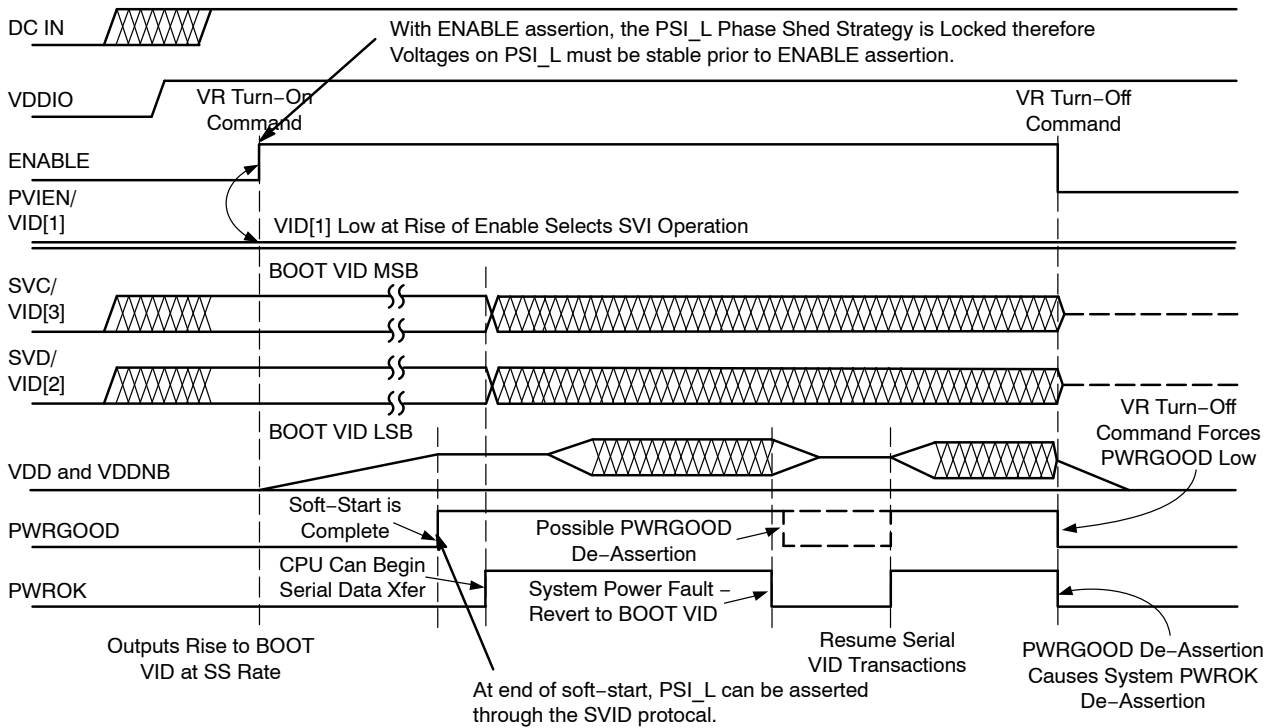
DC IN

With ENABLE assertion, the PSI_L Phase Shed Strategy is Locked therefore Voltages on PSI_L must be stable prior to ENABLE assertion.

VDDIO

VR Turn−On Command

VR Turn−Off Command

ENABLE

PVIEN/ VID[1]

VID[1] Low at Rise of Enable Selects SVI Operation

BOOT VID MSB

SVC/ VID[3]

SVD/ VID[2]

BOOT VID LSB

VR Turn−Off Command Forces PWRGOOD Low

VDD and VDDNB

Soft−Start is Complete

PWRGOOD

Possible PWRGOOD De−Assertion

CPU Can Begin Serial Data Xfer

PWROK

System Power Fault − Revert to BOOT VID

Outputs Rise to BOOT VID at SS Rate

Resume Serial VID Transactions

PWRGOOD De−Assertion Causes System PWROK De−Assertion

At end of soft−start, PSI_L can be asserted through the SVID protocal.